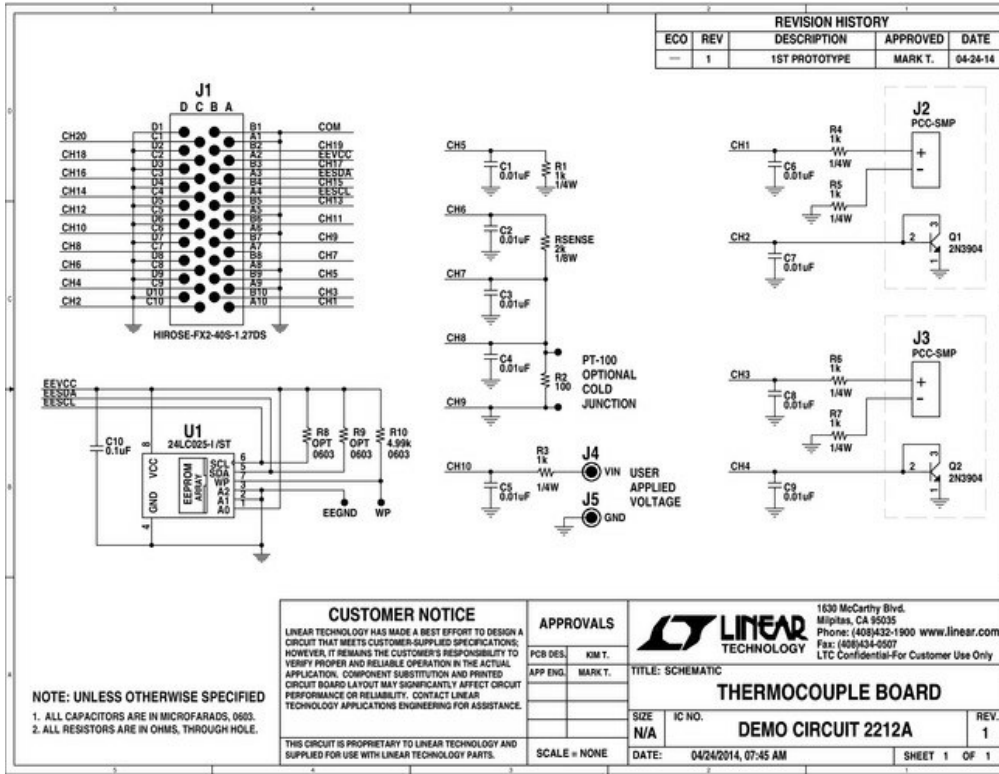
REVISION HISTORY

| ECO | REV | DESCRIPTION | APPROVED | DATE |
|---|---|---|---|---|
| — | 1 | 1ST PROTOTYPE | MARK T. | 04-24-14 |

J1
D C B A

D1 C1 D2 C2 D3 C3 D4 C4 D5 C5 D6 C6 D7 C7 D8 C8 D9 C9 D10 C10
B1 A1 B2 A2 B3 A3 B4 A4 B5 A5 B6 A6 B7 A7 B8 A8 B9 A9 B10 A10

CH20 CH18 CH16 CH14 CH12 CH10 CH8 CH6 CH4 CH2
COM CH19 EEVCC CH17 EESDA CH15 EESCL CH13 CH11 CH9 CH7 CH5 CH3 CH1

HIROSE-FX2-40S-1.27DS

CH5 C1 0.01uF R1 1k 1/4W
CH6 C2 0.01uF RSENSE 2k 1/8W
CH7 C3 0.01uF
CH8 C4 0.01uF R2 100
PT-100 OPTIONAL COLD JUNCTION
CH9
CH10 R3 1k 1/4W J4 VIN C5 0.01uF
USER APPLIED VOLTAGE
J5 GND

J2 PCC-SMP
CH1 C6 0.01uF R4 1k 1/4W
R5 1k 1/4W
+ -
CH2 C7 0.01uF 2 1 3 Q1 2N3904

J3 PCC-SMP
CH3 C8 0.01uF R6 1k 1/4W
R7 1k 1/4W
+ -
CH4 C9 0.01uF 2 1 3 Q2 2N3904

EEVCC EESDA EESCL
C10 0.1uF
U1 24LC025-I /ST
8 VCC GND 4
EEPROM ARRAY
SCL 6 SDA 5 WP 7 A2 3 A1 2 A0 1
R8 OPT 0603 R9 OPT 0603 R10 4.99k 0603
EEGND WP

NOTE: UNLESS OTHERWISE SPECIFIED
1. ALL CAPACITORS ARE IN MICROFARADS, 0603.
2. ALL RESISTORS ARE IN OHMS, THROUGH HOLE.

CUSTOMER NOTICE
LINEAR TECHNOLOGY HAS MADE A BEST EFFORT TO DESIGN A CIRCUIT THAT MEETS CUSTOMER-SUPPLIED SPECIFICATIONS; HOWEVER, IT REMAINS THE CUSTOMER'S RESPONSIBILITY TO VERIFY PROPER AND RELIABLE OPERATION IN THE ACTUAL APPLICATION. COMPONENT SUBSTITUTION AND PRINTED CIRCUIT BOARD LAYOUT MAY SIGNIFICANTLY AFFECT CIRCUIT PERFORMANCE OR RELIABILITY. CONTACT LINEAR TECHNOLOGY APPLICATIONS ENGINEERING FOR ASSISTANCE.

THIS CIRCUIT IS PROPRIETARY TO LINEAR TECHNOLOGY AND SUPPLIED FOR USE WITH LINEAR TECHNOLOGY PARTS.

APPROVALS
PCB DES. KIM T.
APP ENG. MARK T.
SCALE = NONE

LINEAR TECHNOLOGY
1630 McCarthy Blvd.
Milpitas, CA 95035
Phone: (408)432-1900 www.linear.com
Fax: (408)434-0507
LTC Confidential-For Customer Use Only

TITLE: SCHEMATIC
THERMOCOUPLE BOARD
SIZE N/A IC NO. DEMO CIRCUIT 2212A REV. 1
DATE: 04/24/2014, 07:45 AM SHEET 1 OF 1